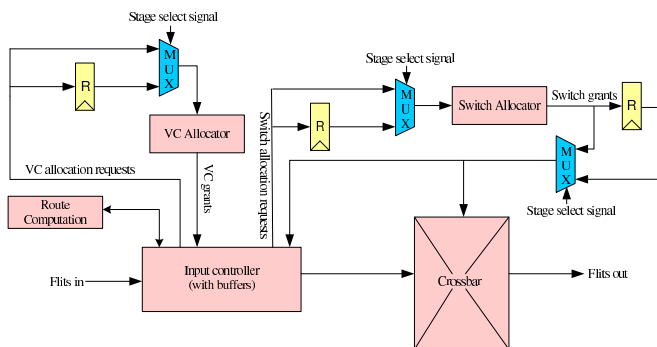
Stage select signal

MUX

R

VC Allocator

VC allocation requests

VC grants

Switch allocation requests

Stage select signal

MUX

R

Switch Allocator

Switch grants

R

MUX

Stage select signal

Route Computation

Flits in

Input controller (with buffers)

Crossbar

Flits out